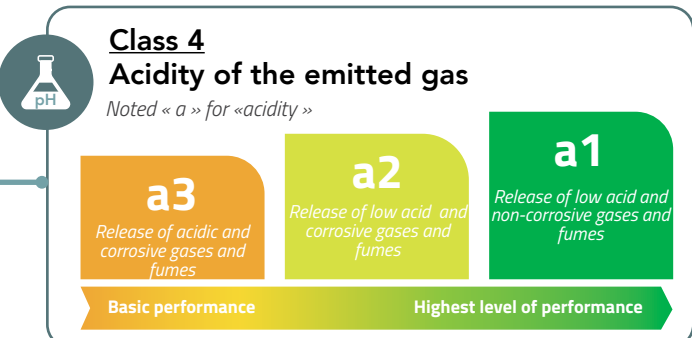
pH

Class 4
Acidity of the emitted gas

Noted « a » for «acidity »

a3
Release of acidic and corrosive gases and fumes

a2
Release of low acid and corrosive gases and fumes

a1
Release of low acid and non-corrosive gases and fumes

Basic performance

Highest level of performance